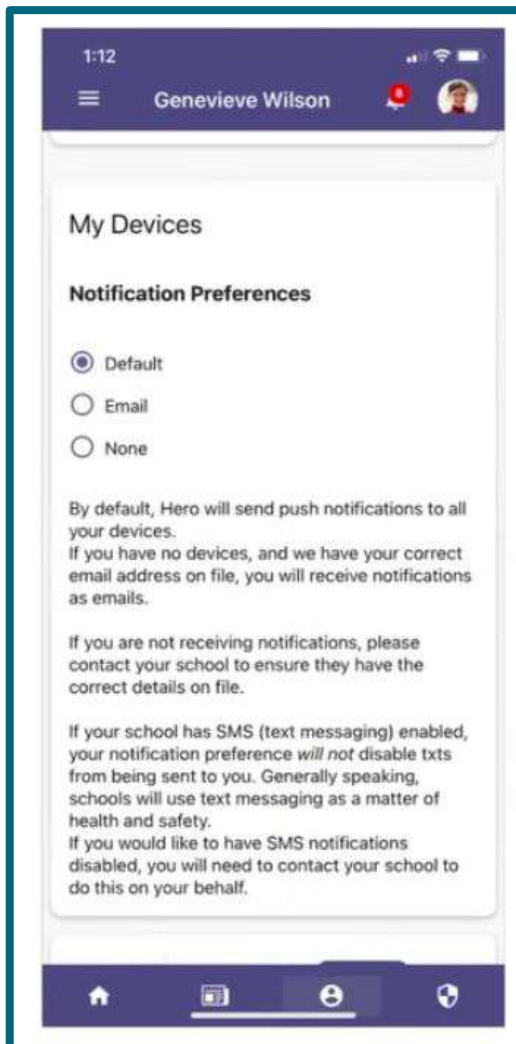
1:12

Genevieve Wilson

My Devices

**Notification Preferences**

Default

Email

None

By default, Hero will send push notifications to all your devices.
If you have no devices, and we have your correct email address on file, you will receive notifications as emails.

If you are not receiving notifications, please contact your school to ensure they have the correct details on file.

If your school has SMS (text messaging) enabled, your notification preference *will not* disable txts from being sent to you. Generally speaking, schools will use text messaging as a matter of health and safety.
If you would like to have SMS notifications disabled, you will need to contact your school to do this on your behalf.